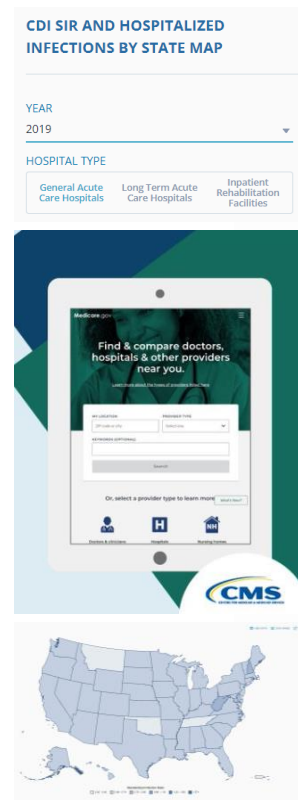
CDI SIR AND HOSPITALIZED INFECTIONS BY STATE MAP

YEAR
2019

HOSPITAL TYPE
General Acute Care Hospitals
Long Term Acute Care Hospitals
Inpatient Rehabilitation Facilities

Medicare.gov

Find & compare doctors, hospitals & other providers near you.

Learn more about the types of providers listed here

MY LOCATION
ZIP code or city
PROVIDER TYPE
Select one
KEYWORDS (OPTIONAL)

Search

Or, select a provider type to learn more
What's New?

Doctors & clinicians
Hospitals
Nursing homes

CMS
CENTERS FOR MEDICARE & MEDICAID SERVICES

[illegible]